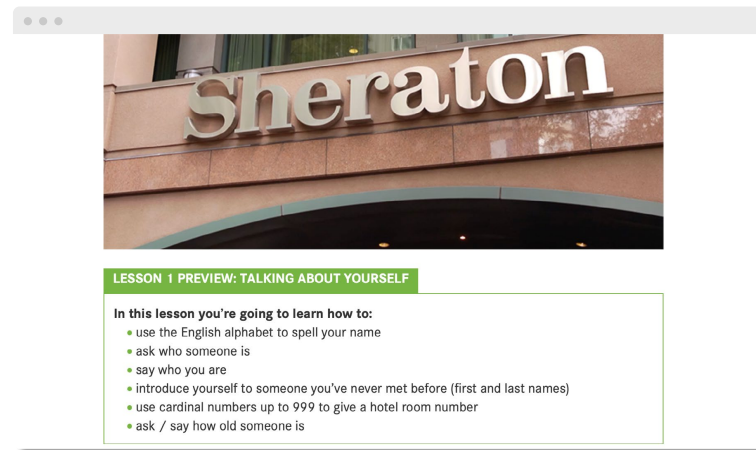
Sheraton

LESSON 1 PREVIEW: TALKING ABOUT YOURSELF

In this lesson you're going to learn how to:

- use the English alphabet to spell your name
- ask who someone is
- say who you are
- introduce yourself to someone you've never met before (first and last names)
- use cardinal numbers up to 999 to give a hotel room number
- ask / say how old someone is